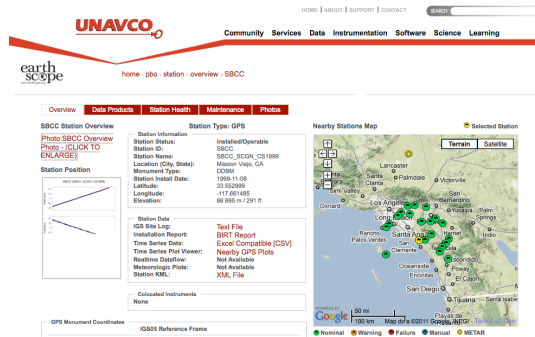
UNAVCO

HOME | ABOUT | SUPPORT | CONTACT

SEARCH

Community Services Data Instrumentation Software Science Learning

earth scope

home › pbo › station › overview › SBCC

Overview | Data Products | Station Health | Maintenance | Photos

SBCC Station Overview

Station Type: GPS

Photo:SBCC Overview Photo - (CLICK TO ENLARGE)

Station Position

Station Information

| | |
|---|---|
| Station Status: | Installed/Operable |
| Station ID: | SBCC |
| Station Name: | SBCC_SCGN_CS1999 |
| Location (City, State): | Mission Viejo, CA |
| Monument Type: | DDBM |
| Station Install Date: | 1999-11-08 |
| Latitude: | 33.552999 |
| Longitude: | -117.661485 |
| Elevation: | 88.695 m / 291 ft |

Station Data

| | |
|---|---|
| IGS Site Log: | Text File |
| Installation Report: | BIRT Report |
| Time Series Data: | Excel Compatible [CSV] |
| Time Series Plot Viewer: | Nearby GPS Plots |
| Realtime Dataflow: | Not Available |
| Meteorologic Plots: | Not Available |
| Station KML: | XML File |

Colocated Instruments

None

GPS Monument Coordinates

IGS05 Reference Frame

Nearby Stations Map

Selected Station

Terrain | Satellite

Lancaster
Palmdale
Victorville
Santa Clarita
Simi Valley
San Bernardino
Long
Palm Springs
Rancho Palos Verdes
Santa Ana
San Clemente
Temecula
Oceanside
Poway
San Diego
Tijuana

50 mi
100 km
Map data ©2011 Google, INEGI
Terms of Use

Nominal | Warning | Failure | Manual | METAR